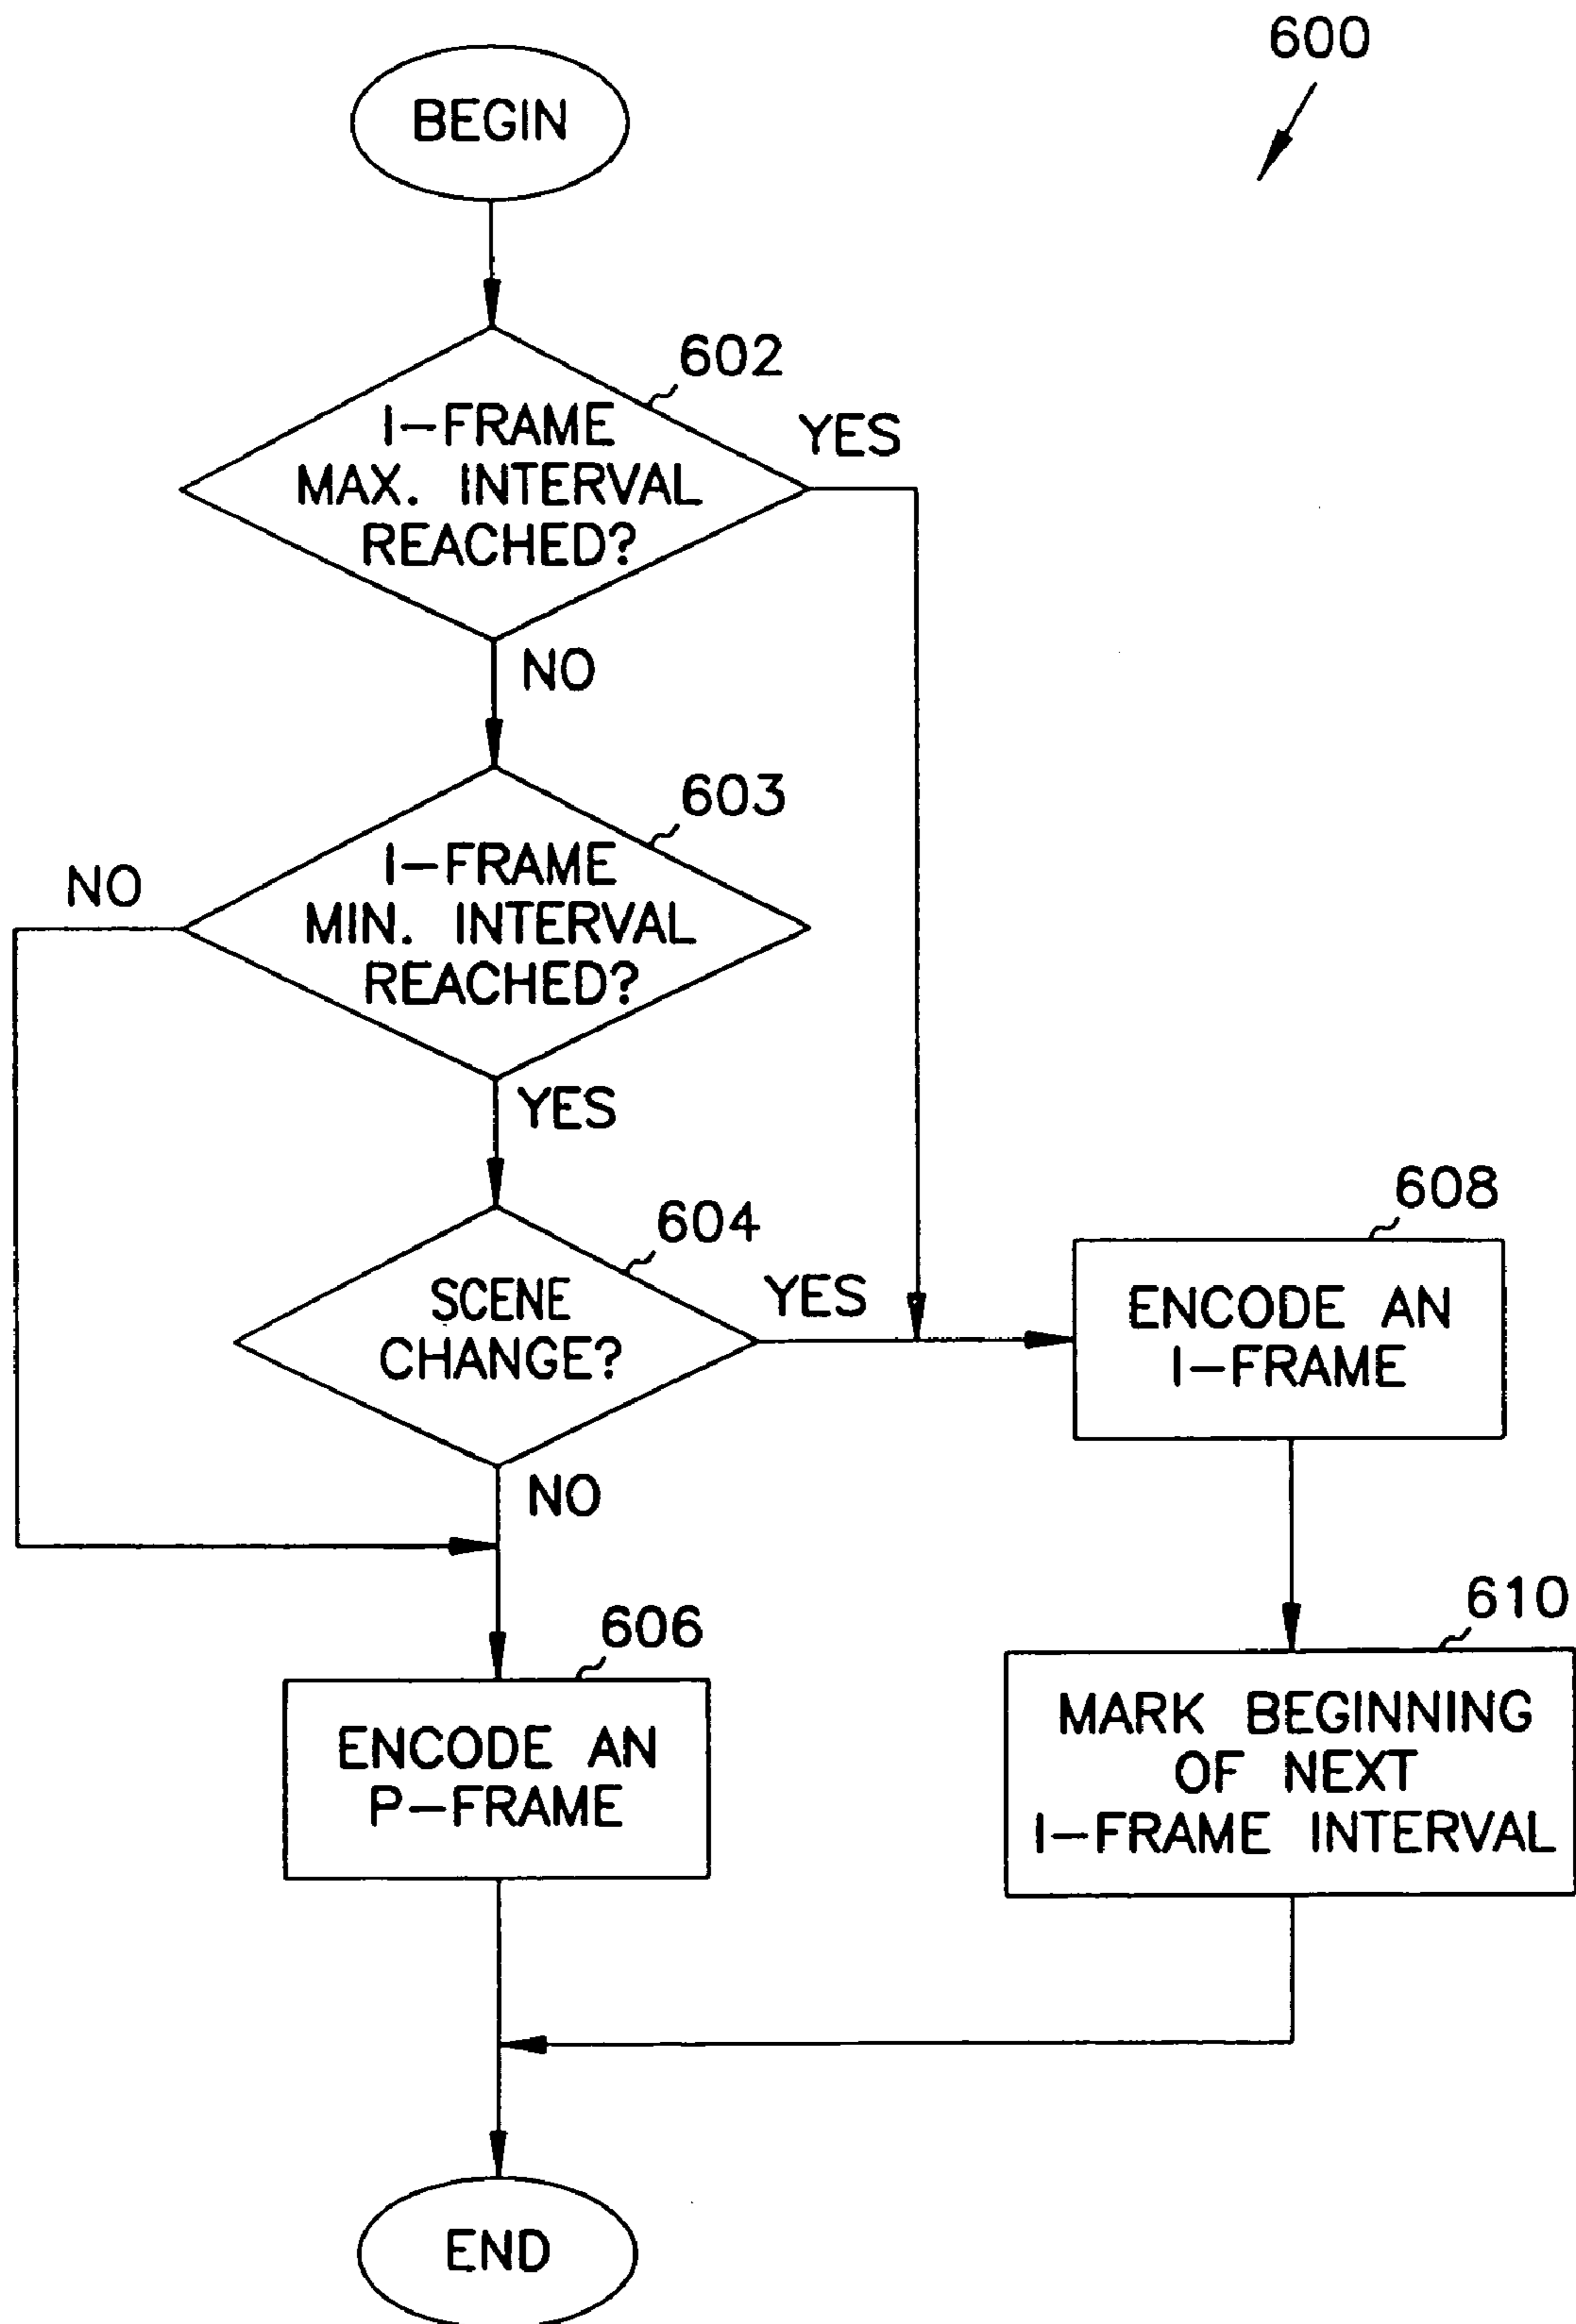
600

BEGIN

602

I–FRAME MAX. INTERVAL REACHED?

YES

NO

603

I–FRAME MIN. INTERVAL REACHED?

NO

YES

604

SCENE CHANGE?

YES

608

ENCODE AN I–FRAME

NO

606

ENCODE AN P–FRAME

610

MARK BEGINNING OF NEXT I–FRAME INTERVAL

END